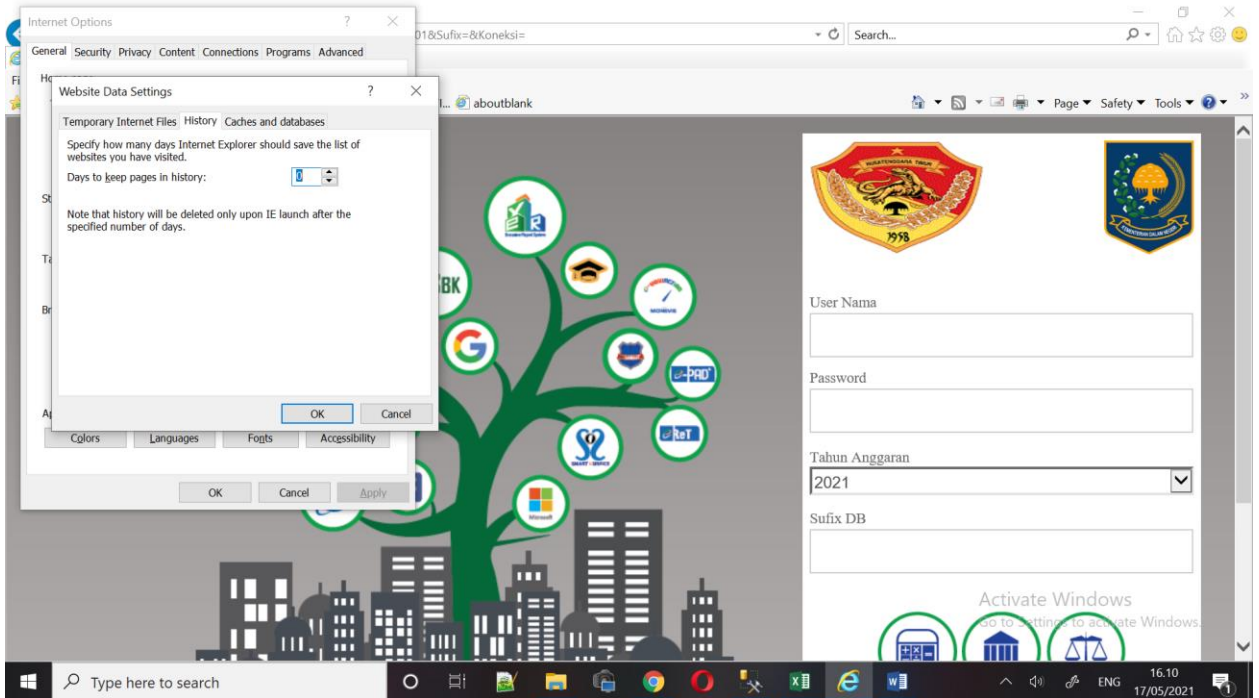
Internet Options

General Security Privacy Content Connections Programs Advanced

01&Sufix=&Koneksi=

Search...

aboutblank

Page ▾ Safety ▾ Tools ▾

Website Data Settings

Temporary Internet Files History Caches and databases

Specify how many days Internet Explorer should save the list of websites you have visited.

Days to keep pages in history: 0

Note that history will be deleted only upon IE launch after the specified number of days.

OK Cancel

Colors Languages Fonts Accessibility

OK Cancel Apply

NUSATENGGARA TIMUR

1958

KEMENTERIAN DALAM NEGERI

BK

e-PAD

ReT

User Nama

Password

Tahun Anggaran

2021

Sufix DB

Activate Windows

Go to Settings to activate Windows.

Type here to search

ENG

16.10

17/05/2021